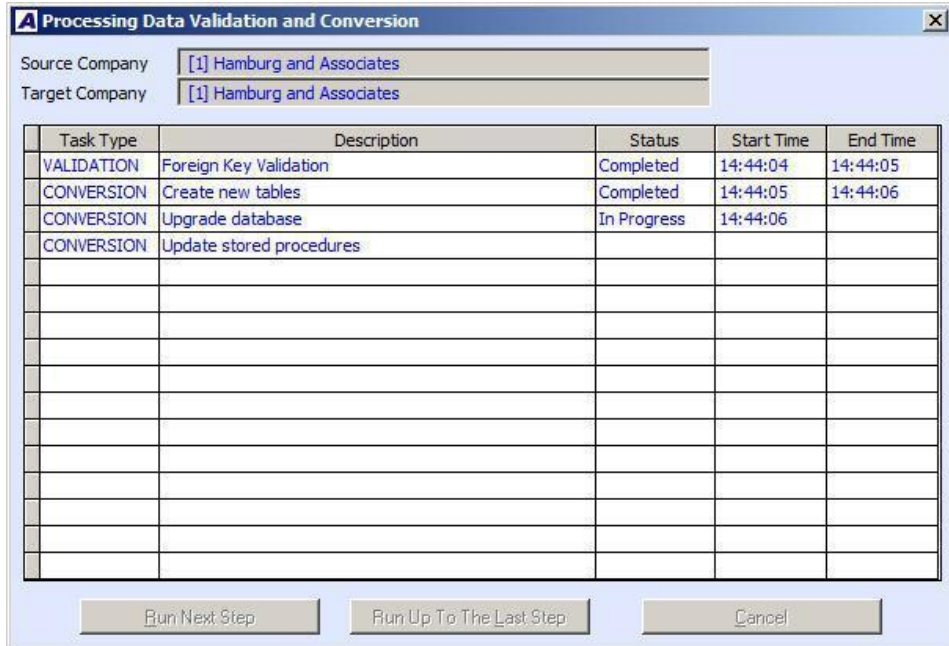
Processing Data Validation and Conversion

Source Company [1] Hamburg and Associates
Target Company [1] Hamburg and Associates

| Task Type | Description | Status | Start Time | End Time |
|---|---|---|---|---|
| VALIDATION | Foreign Key Validation | Completed | 14:44:04 | 14:44:05 |
| CONVERSION | Create new tables | Completed | 14:44:05 | 14:44:06 |
| CONVERSION | Upgrade database | In Progress | 14:44:06 | |
| CONVERSION | Update stored procedures | | | |

Run Next Step  Run Up To The Last Step  Cancel